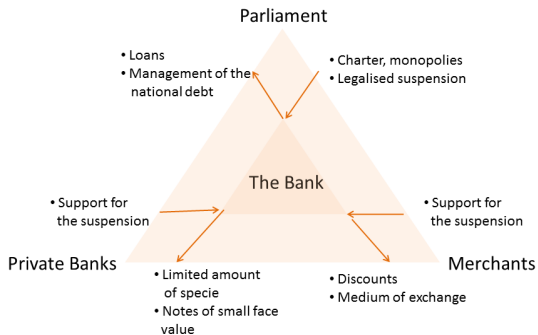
Parliament

• Loans
• Management of the national debt

• Charter, monopolies
• Legalised suspension

The Bank

• Support for the suspension

• Support for the suspension

Private Banks

Merchants

• Limited amount of specie
• Notes of small face value

• Discounts
• Medium of exchange